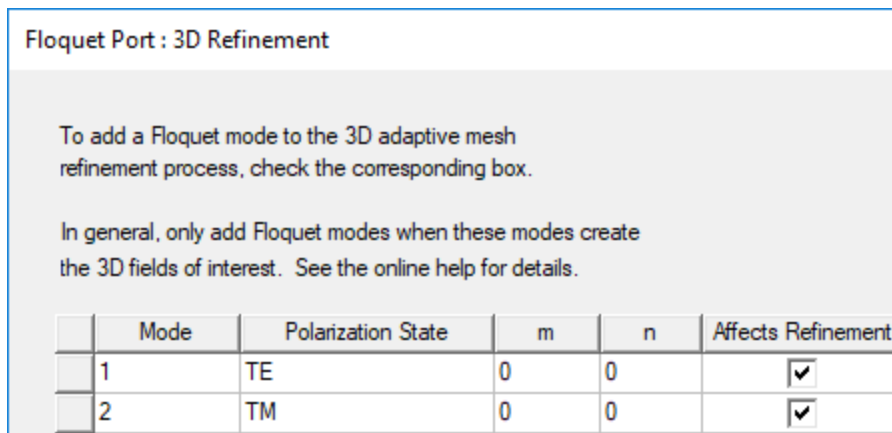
Floquet Port : 3D Refinement

To add a Floquet mode to the 3D adaptive mesh refinement process, check the corresponding box.

In general, only add Floquet modes when these modes create the 3D fields of interest.  See the online help for details.

| | Mode | Polarization State | m | n | Affects Refinement |
|---|---|---|---|---|---|
| | 1 | TE | 0 | 0 | ☑ |
| | 2 | TM | 0 | 0 | ☑ |